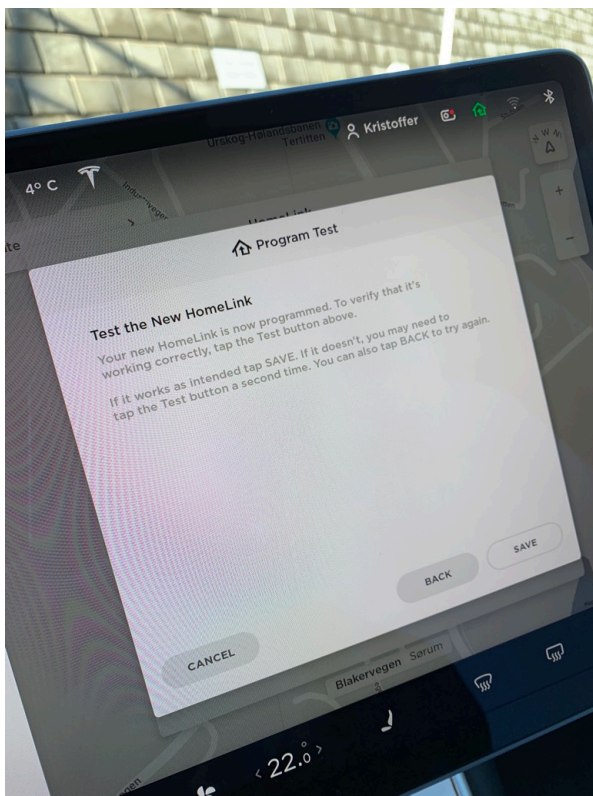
Urskog-Hølandsbanen Tertitten

Kristoffer

4° C

Industrivegen

HomeLink

Program Test

Test the New HomeLink

Your new HomeLink is now programmed. To verify that it's working correctly, tap the Test button above.

If it works as intended tap SAVE. If it doesn't, you may need to tap the Test button a second time. You can also tap BACK to try again.

SAVE

BACK

CANCEL

Blakervegen

Sørum

22.0